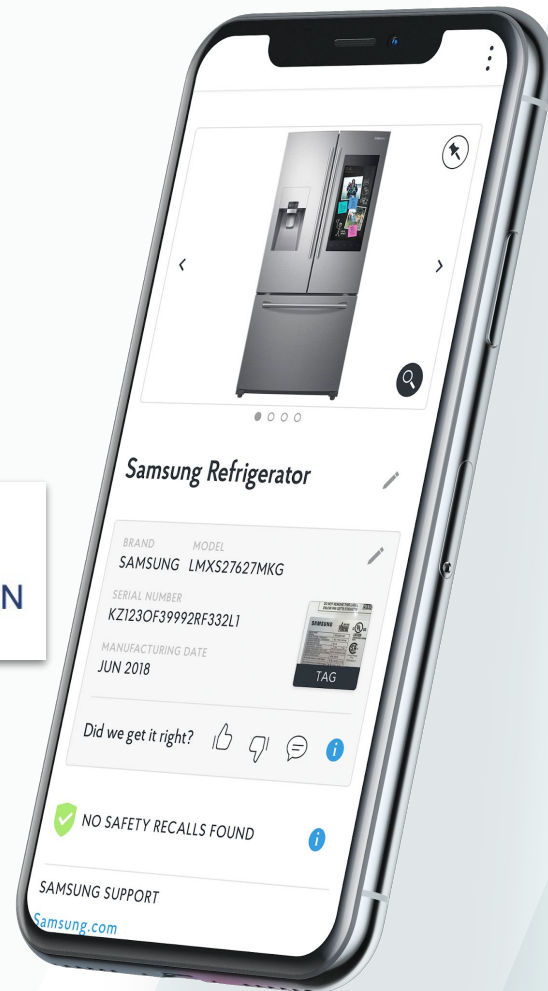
N

Samsung Refrigerator

BRAND
SAMSUNG

MODEL
LMXS27627MKG

SERIAL NUMBER
KZ123OF39992RF332L1

MANUFACTURING DATE
JUN 2018

SAMSUNG

TAG

Did we get it right?

NO SAFETY RECALLS FOUND

SAMSUNG SUPPORT

Samsung.com